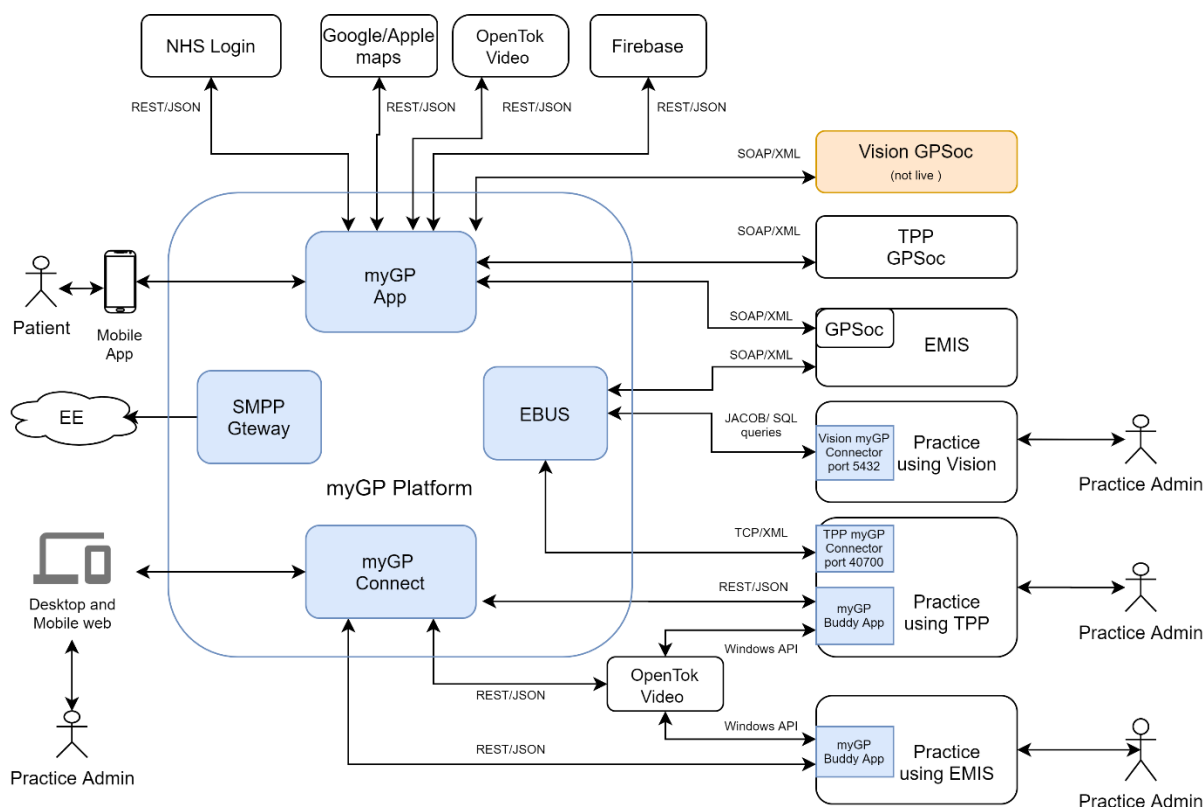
NHS Login

Google/Apple maps

OpenTok Video

Firebase

REST/JSON

REST/JSON

REST/JSON

REST/JSON

SOAP/XML

Vision GPSoc
(not live )

SOAP/XML

TPP GPSoc

Patient

Mobile App

myGP App

SOAP/XML

GPSoc

EMIS

SOAP/XML

EE

SMPP Gteway

EBUS

JACOB/ SQL queries

Vision myGP Connector port 5432

Practice using Vision

Practice Admin

myGP Platform

TCP/XML

TPP myGP Connector port 40700

Desktop and Mobile web

myGP Connect

REST/JSON

myGP Buddy App

Practice using TPP

Practice Admin

Windows API

OpenTok Video

REST/JSON

Windows API

REST/JSON

myGP Buddy App

Practice using EMIS

Practice Admin

Practice Admin